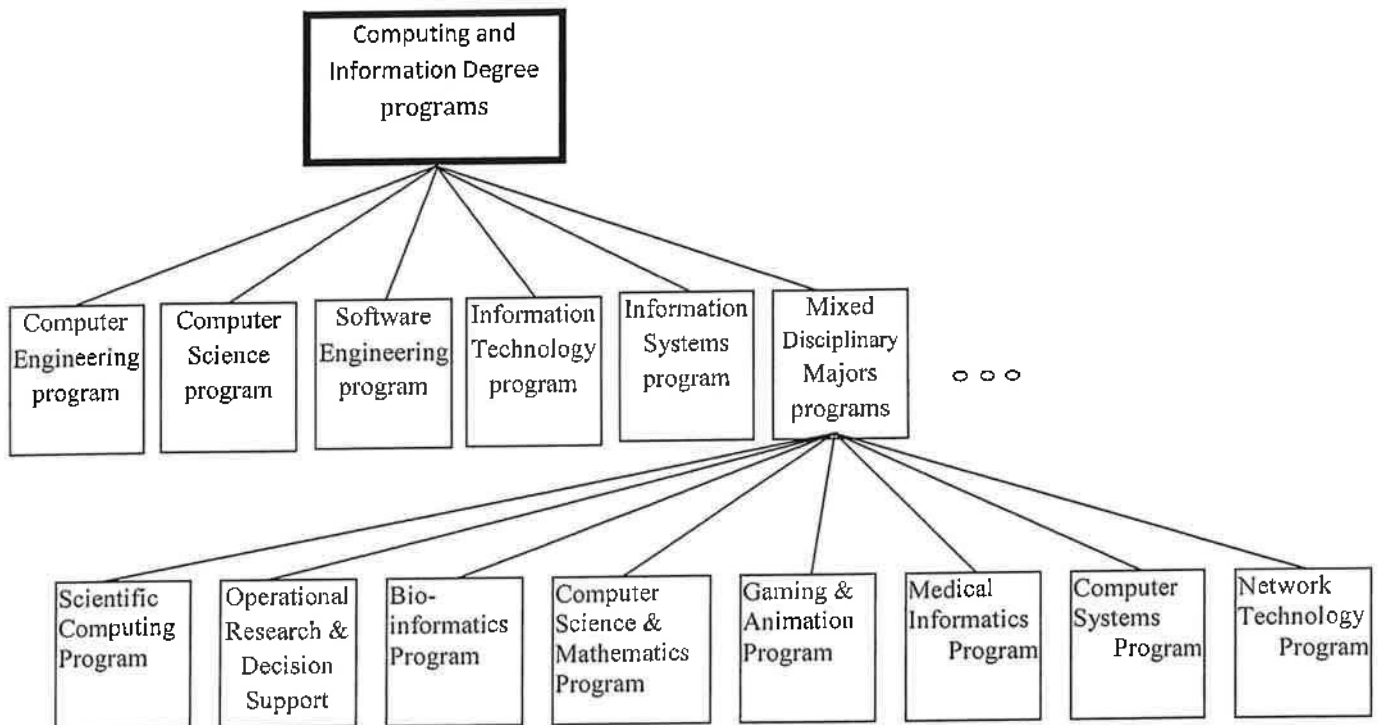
Computing and Information Degree programs

Computer Engineering program

Computer Science program

Software Engineering program

Information Technology program

Information Systems program

Mixed Disciplinary Majors programs

○ ○ ○

Scientific Computing Program

Operational Research & Decision Support

Bio-informatics Program

Computer Science & Mathematics Program

Gaming & Animation Program

Medical Informatics Program

Computer Systems Program

Network Technology Program